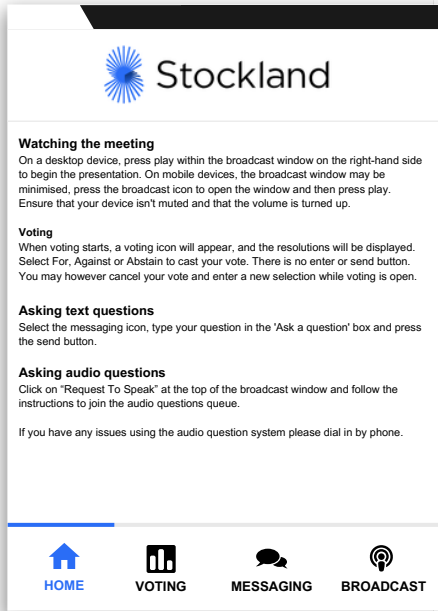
Stockland

Watching the meeting
On a desktop device, press play within the broadcast window on the right-hand side to begin the presentation. On mobile devices, the broadcast window may be minimised, press the broadcast icon to open the window and then press play. Ensure that your device isn't muted and that the volume is turned up.

Voting
When voting starts, a voting icon will appear, and the resolutions will be displayed. Select For, Against or Abstain to cast your vote. There is no enter or send button. You may however cancel your vote and enter a new selection while voting is open.

Asking text questions
Select the messaging icon, type your question in the 'Ask a question' box and press the send button.

Asking audio questions
Click on "Request To Speak" at the top of the broadcast window and follow the instructions to join the audio questions queue.

If you have any issues using the audio question system please dial in by phone.

HOME VOTING MESSAGING BROADCAST